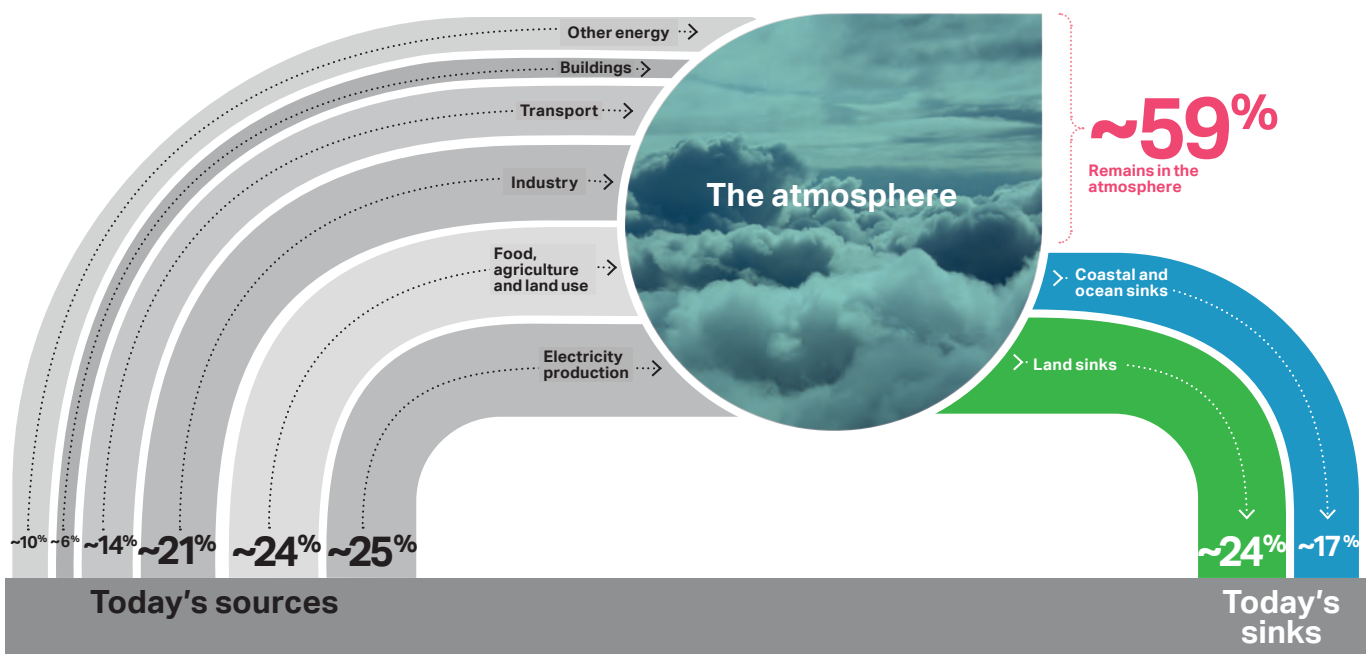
Other energy

Buildings

Transport

Industry

Food, agriculture and land use

Electricity production

The atmosphere

~59%

Remains in the atmosphere

Coastal and ocean sinks

Land sinks

~10%

~6%

~14%

~21%

~24%

~25%

~24%

~17%

Today's sources

Today's sinks